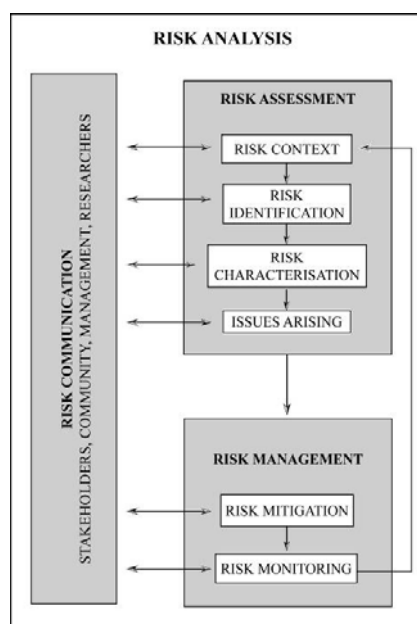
RISK ANALYSIS

RISK COMMUNICATION
STAKEHOLDERS, COMMUNITY, MANAGEMENT, RESEARCHERS

RISK ASSESSMENT

RISK CONTEXT

RISK IDENTIFICATION

RISK CHARACTERISATION

ISSUES ARISING

RISK MANAGEMENT

RISK MITIGATION

RISK MONITORING